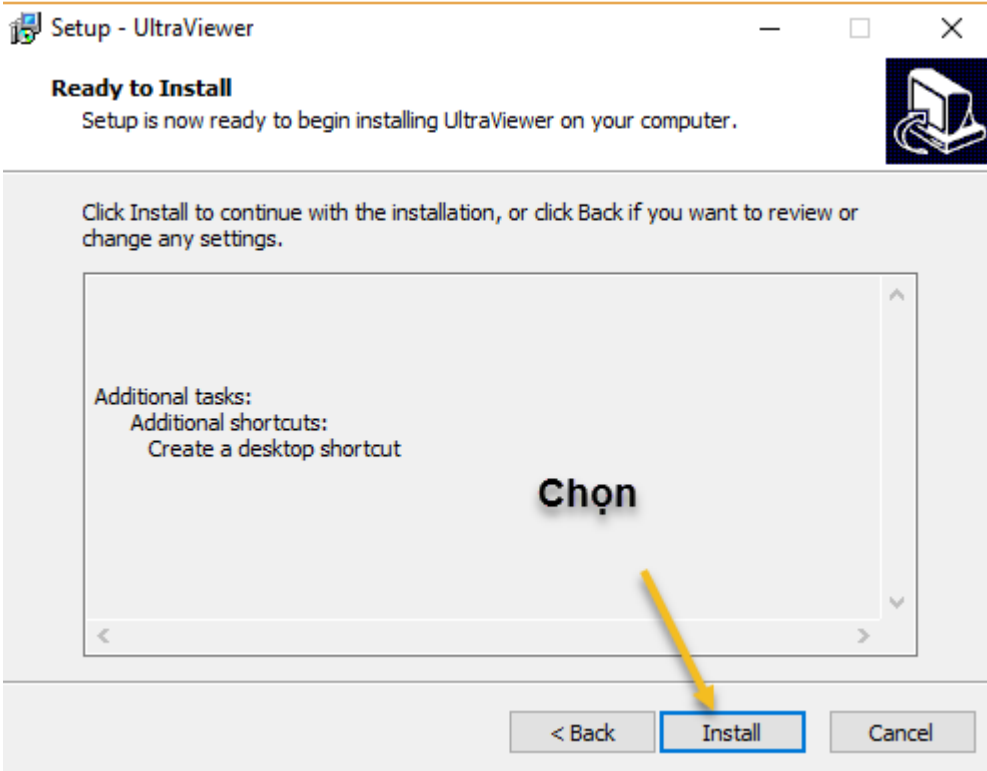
Setup - UltraViewer

Ready to Install
Setup is now ready to begin installing UltraViewer on your computer.

Click Install to continue with the installation, or click Back if you want to review or change any settings.

Additional tasks:
Additional shortcuts:
Create a desktop shortcut

Chọn

< Back
Install
Cancel